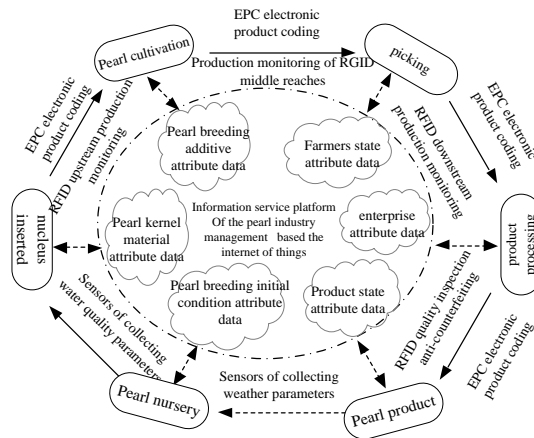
Pearl cultivation

EPC electronic product coding

picking

Production monitoring of RGID middle reaches

EPC electronic product coding

RFID upstream production monitoring

Pearl breeding additive attribute data

Farmers state attribute data

RFID downstream production monitoring

EPC electronic product coding

nucleus inserted

Pearl kernel material attribute data

Information service platform Of the pearl industry management based the internet of things

enterprise attribute data

product processing

Sensors of collecting water quality parameters

Pearl breeding initial condition attribute data

Product state attribute data

RFID quality inspection anti-counterfeiting

EPC electronic product coding

Pearl nursery

Sensors of collecting weather parameters

Pearl product